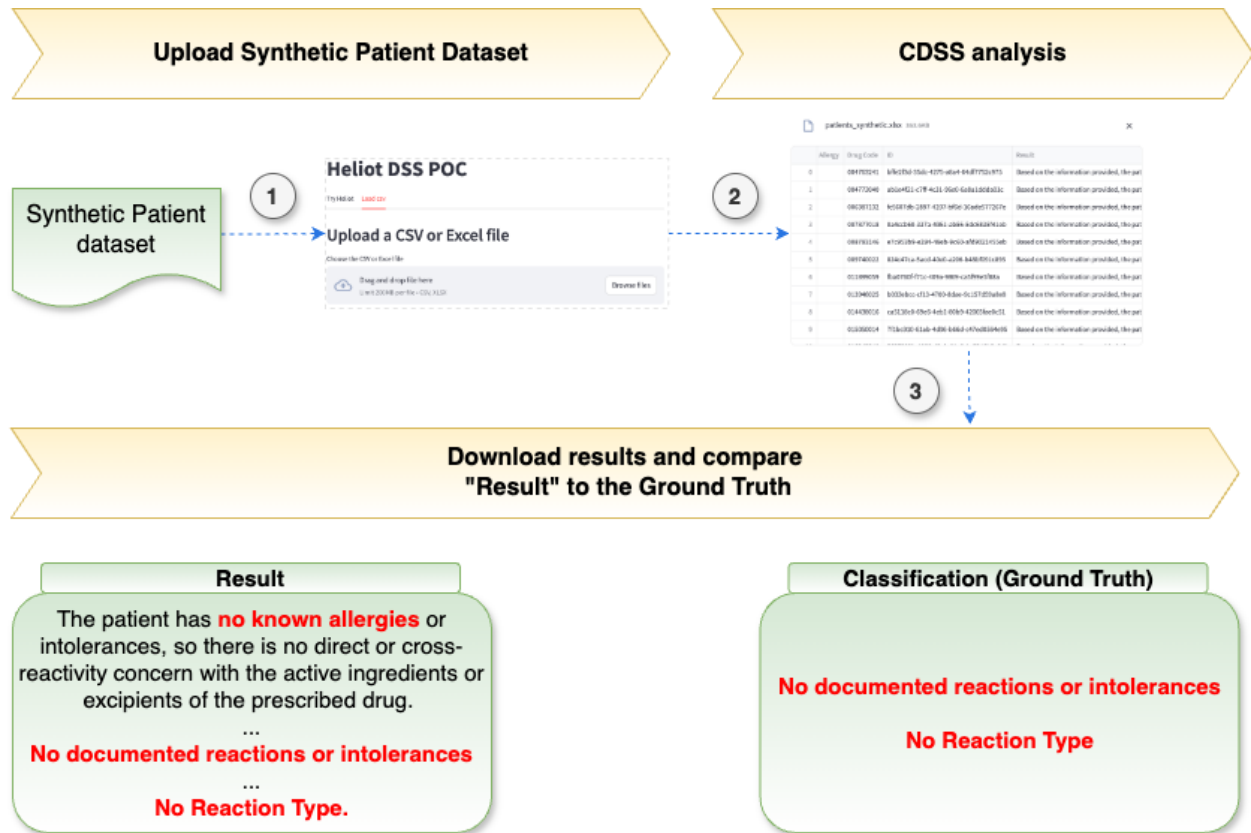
Upload Synthetic Patient Dataset

CDSS analysis

Synthetic Patient dataset

1

Heliot DSS POC

Try Heliot   Load csv

Upload a CSV or Excel file

Choose the CSV or Excel file

Drag and drop file here
Limit 200MB per file • CSV, XLSX

Browse files

2

patients_synthetic.xlsx

×

|   | Allergy | Drug Code | ID | Result |
|---|---|---|---|---|
| 0 | | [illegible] | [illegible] | Based on the information provided, the pat |
| 1 | | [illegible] | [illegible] | Based on the information provided, the pat |
| 2 | | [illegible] | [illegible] | Based on the information provided, the pat |
| 3 | | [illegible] | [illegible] | Based on the information provided, the pat |
| 4 | | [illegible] | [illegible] | Based on the information provided, the pat |
| 5 | | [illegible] | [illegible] | Based on the information provided, the pat |
| 6 | | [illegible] | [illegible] | Based on the information provided, the pat |
| 7 | | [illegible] | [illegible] | Based on the information provided, the pat |
| 8 | | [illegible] | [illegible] | Based on the information provided, the pat |
| 9 | | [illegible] | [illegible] | Based on the information provided, the pat |

3

Download results and compare "Result" to the Ground Truth

Result

The patient has no known allergies or intolerances, so there is no direct or cross-reactivity concern with the active ingredients or excipients of the prescribed drug.
...
No documented reactions or intolerances
...
No Reaction Type.

Classification (Ground Truth)

No documented reactions or intolerances

No Reaction Type